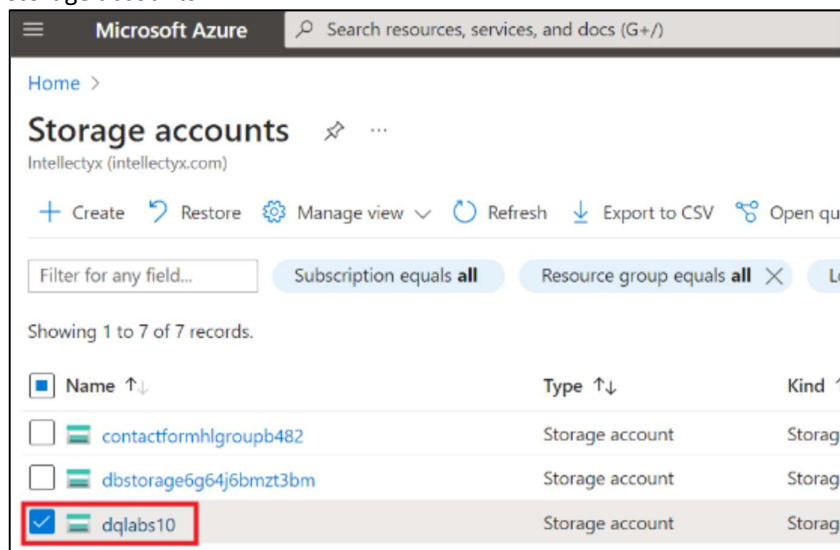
Storage accounts

Microsoft Azure

Search resources, services, and docs (G+/)

Home >

Storage accounts

Intellectyx (intellectyx.com)

+ Create   Restore   Manage view   Refresh   Export to CSV   Open qu

Filter for any field...   Subscription equals all   Resource group equals all   L

Showing 1 to 7 of 7 records.

| Name ↑↓ | Type ↑↓ | Kind |
|---|---|---|
| contactformhlgroupb482 | Storage account | Storag |
| dbstorage6g64j6bmzt3bm | Storage account | Storag |
| dqlabs10 | Storage account | Storag |